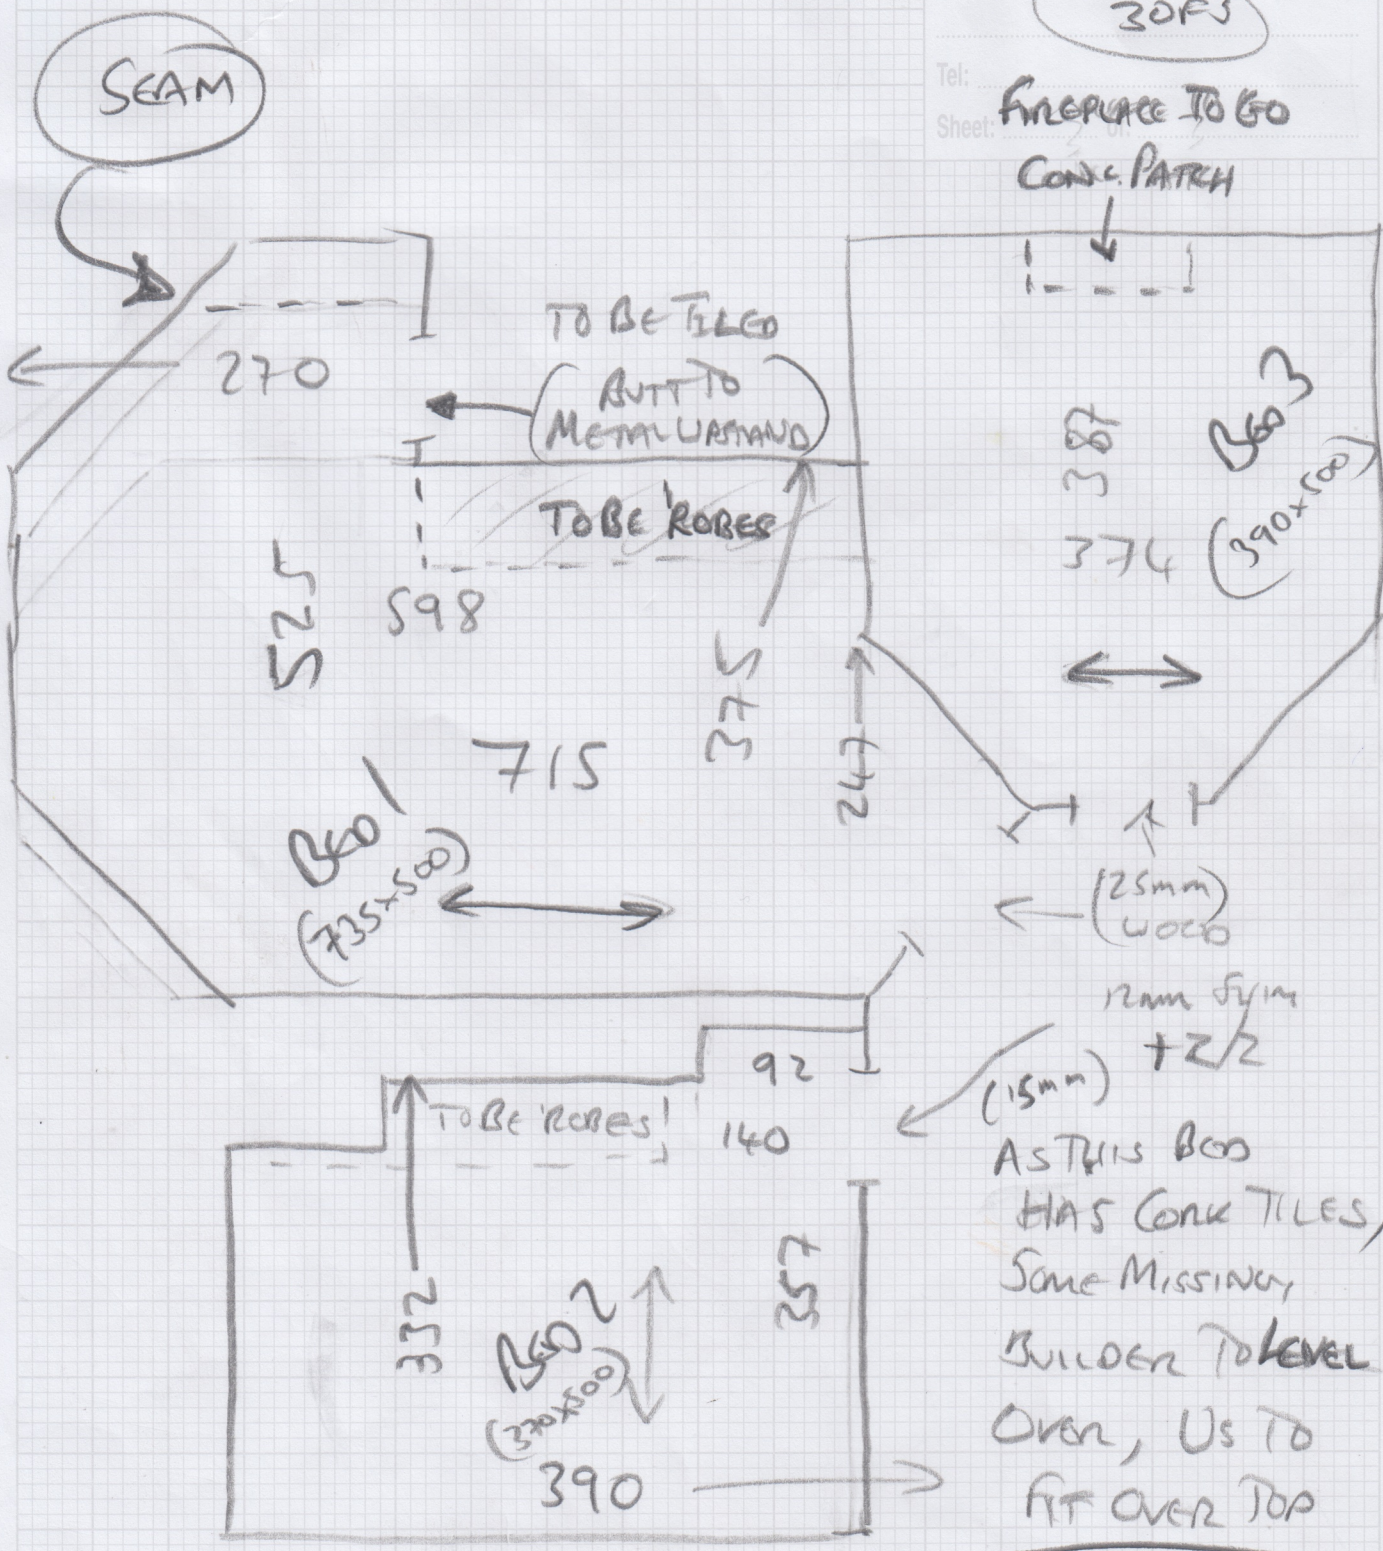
3OF3

Tel:

Sheet: of

SEAM

FIREPLACE TO GO

CONC PATCH

TO BE TILED

BUTT TO METAL LAMAND

270

TO BE ROBES

388

BED 3

374

(390x500)

525

598

375

715

247

BED 1

(735x500)

(25mm) WOOD

12mm Sym +2/2

92

(15mm)

TO BE ROBES

140

AS THIS BED HAS CORK TILES, SOME MISSING, BUILDER TO LEVEL OVER, US TO FIT OVER TOP

332

BED 2

(370x500)

357

390